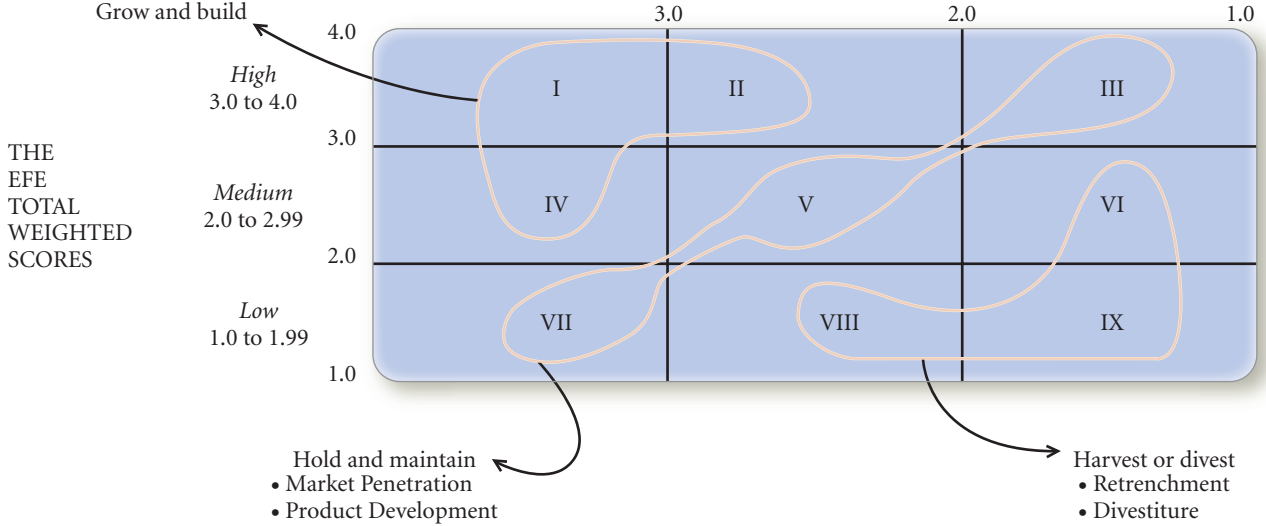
Grow and build

3.0 2.0 1.0

4.0

*High*
3.0 to 4.0

3.0

THE EFE TOTAL WEIGHTED SCORES

*Medium*
2.0 to 2.99

2.0

*Low*
1.0 to 1.99

1.0

I II III

IV V VI

VII VIII IX

Hold and maintain
• Market Penetration
• Product Development

Harvest or divest
• Retrenchment
• Divestiture